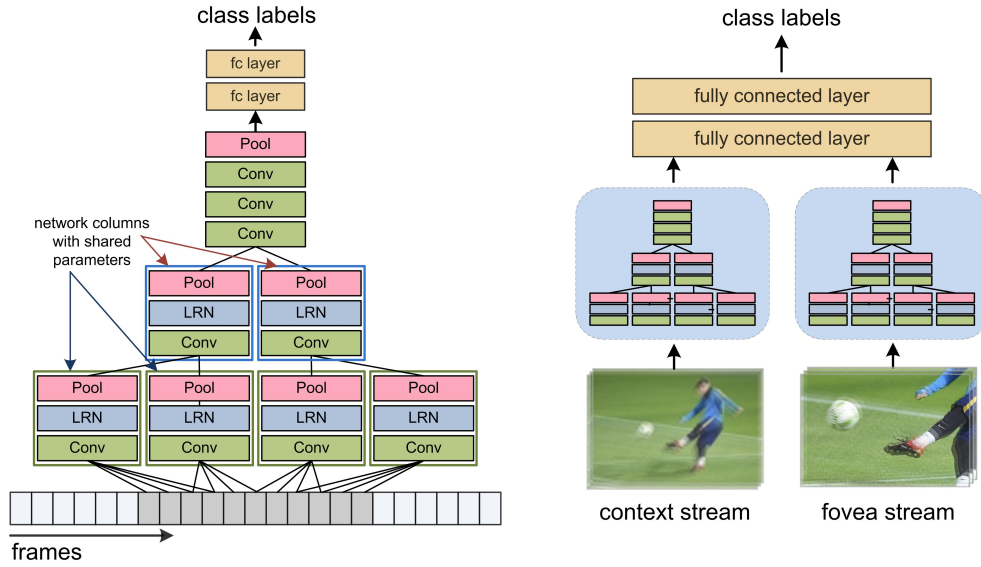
class labels

fc layer
fc layer
Pool
Conv
Conv
Conv

network columns with shared parameters

Pool
LRN
Conv

Pool
LRN
Conv

Pool
LRN
Conv

Pool
LRN
Conv

Pool
LRN
Conv

Pool
LRN
Conv

frames

class labels

fully connected layer
fully connected layer

context stream

fovea stream